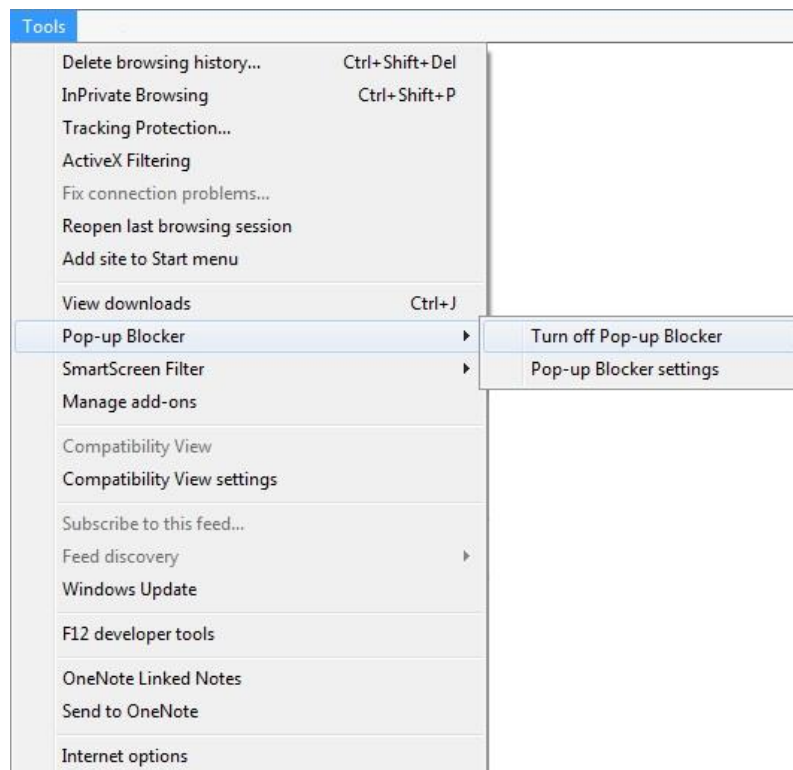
Tools

Delete browsing history... Ctrl+Shift+Del
InPrivate Browsing Ctrl+Shift+P
Tracking Protection...
ActiveX Filtering
Fix connection problems...
Reopen last browsing session
Add site to Start menu

View downloads Ctrl+J
Pop-up Blocker
SmartScreen Filter
Manage add-ons

Turn off Pop-up Blocker
Pop-up Blocker settings

Compatibility View
Compatibility View settings

Subscribe to this feed...
Feed discovery
Windows Update

F12 developer tools

OneNote Linked Notes
Send to OneNote

Internet options